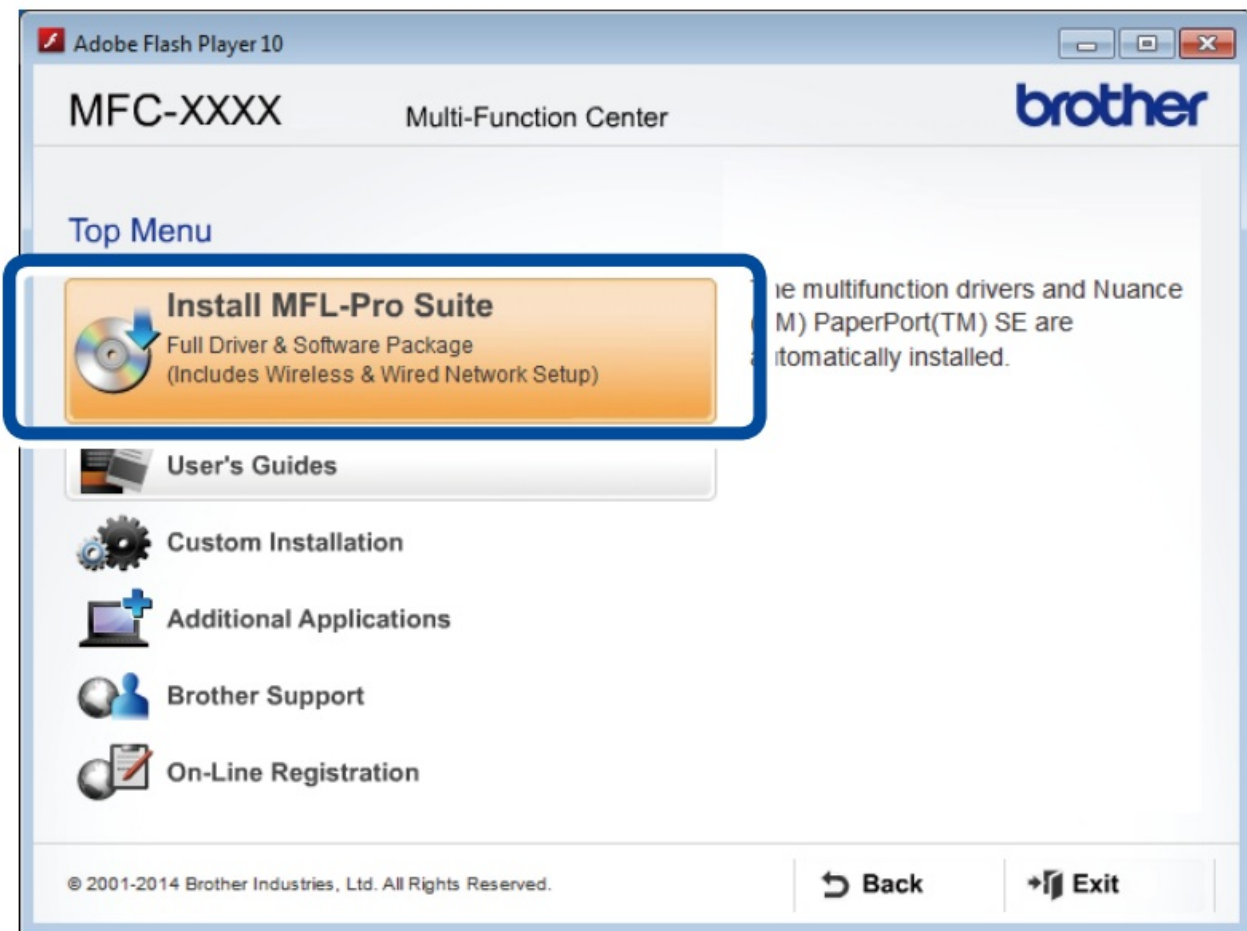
Adobe Flash Player 10

MFC-XXXX Multi-Function Center

brother

Top Menu

Install MFL-Pro Suite
Full Driver & Software Package
(Includes Wireless & Wired Network Setup)

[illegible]e multifunction drivers and Nuance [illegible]M) PaperPort(TM) SE are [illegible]tomatically installed.

User's Guides

Custom Installation

Additional Applications

Brother Support

On-Line Registration

© 2001-2014 Brother Industries, Ltd. All Rights Reserved.

Back

Exit